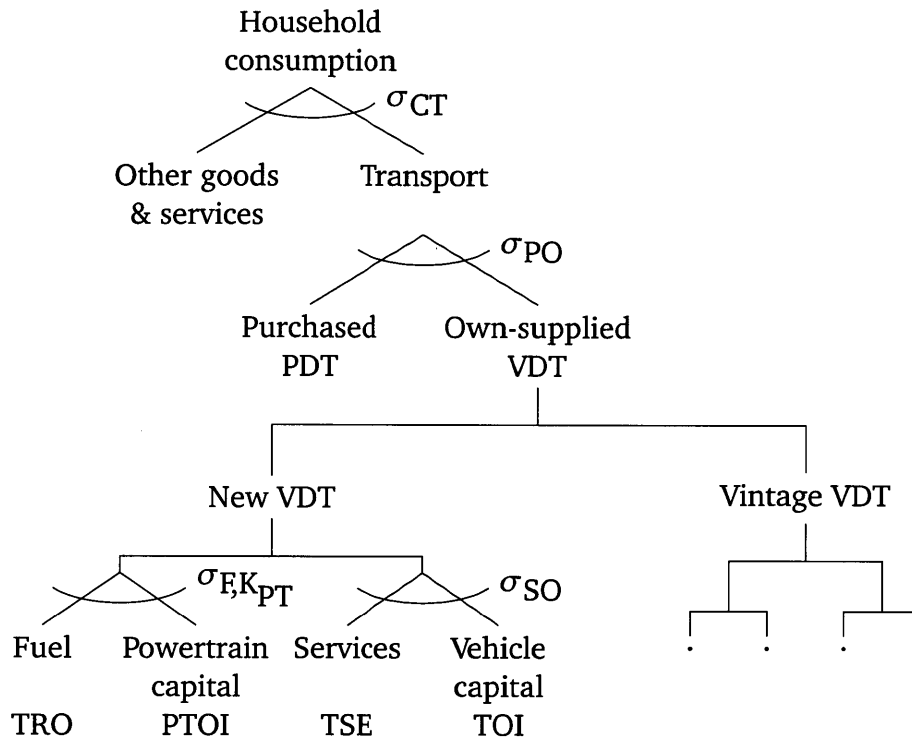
Household consumption

$\sigma_{CT}$

Other goods & services

Transport

$\sigma_{PO}$

Purchased PDT

Own-supplied VDT

New VDT

Vintage VDT

$\sigma_{F,K_{PT}}$

$\sigma_{SO}$

Fuel

TRO

Powertrain capital

PTOI

Services

TSE

Vehicle capital

TOI

. . .